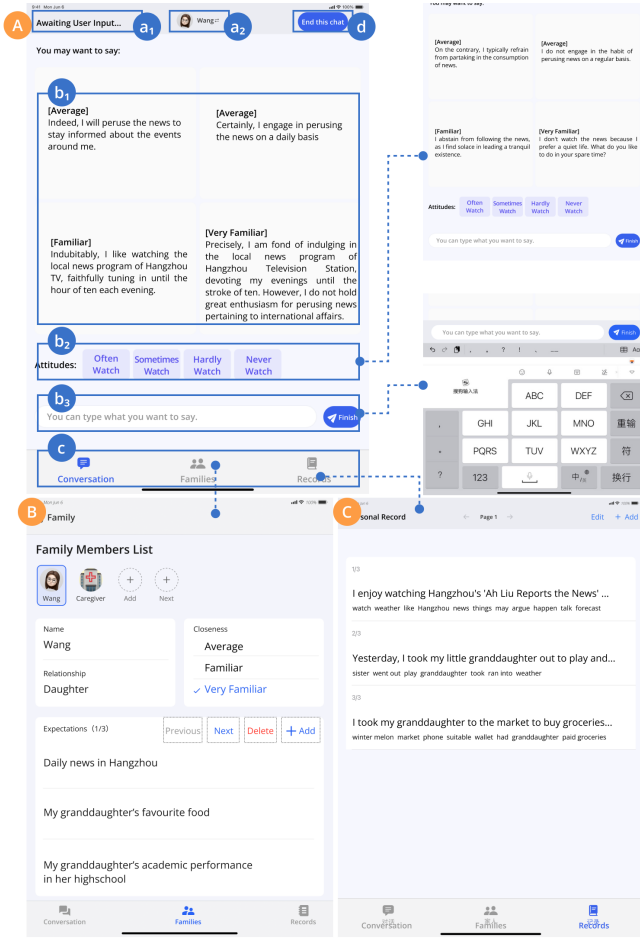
A

Awaiting User Input... $a_1$ Wang $a_2$ End this chat d

You may want to say:

$b_1$

[Average]
Indeed, I will peruse the news to stay informed about the events around me.

[Average]
Certainly, I engage in perusing the news on a daily basis

[Familiar]
Indubitably, I like watching the local news program of Hangzhou TV, faithfully tuning in until the hour of ten each evening.

[Very Familiar]
Precisely, I am fond of indulging in the local news program of Hangzhou Television Station, devoting my evenings until the stroke of ten. However, I do not hold great enthusiasm for perusing news pertaining to international affairs.

$b_2$

Attitudes: Often Watch Sometimes Watch Hardly Watch Never Watch

$b_3$

You can type what you want to say. Finish

c

Conversation Families Records

[Average]
On the contrary, I typically refrain from partaking in the consumption of news.

[Average]
I do not engage in the habit of perusing news on a regular basis.

[Familiar]
I abstain from following the news, as I find solace in leading a tranquil existence.

[Very Familiar]
I don't watch the news because I prefer a quiet life. What do you like to do in your spare time?

Attitudes: Often Watch Sometimes Watch Hardly Watch Never Watch

You can type what you want to say. Finish

You can type what you want to say. Finish

ABC DEF GHI JKL MNO 重输 PQRS TUV WXYZ 符 123 中 换行 ?

B

Family

Family Members List

Wang Caregiver Add Next

Name
Wang

Relationship
Daughter

Closeness
Average
Familiar
Very Familiar

Expectations (1/3) Previous Next Delete Add

Daily news in Hangzhou

My granddaughter's favourite food

My granddaughter's academic performance in her highschool

Conversation Families Records

C

rsonal Record Page 1 Edit Add

1/3
I enjoy watching Hangzhou's 'Ah Liu Reports the News' ...
watch weather like Hangzhou news things may argue happen talk forecast

2/3
Yesterday, I took my little granddaughter out to play and...
sister went out play granddaughter took ran into weather

3/3
I took my granddaughter to the market to buy groceries...
winter melon market phone suitable wallet had granddaughter paid groceries

Conversation Families Records